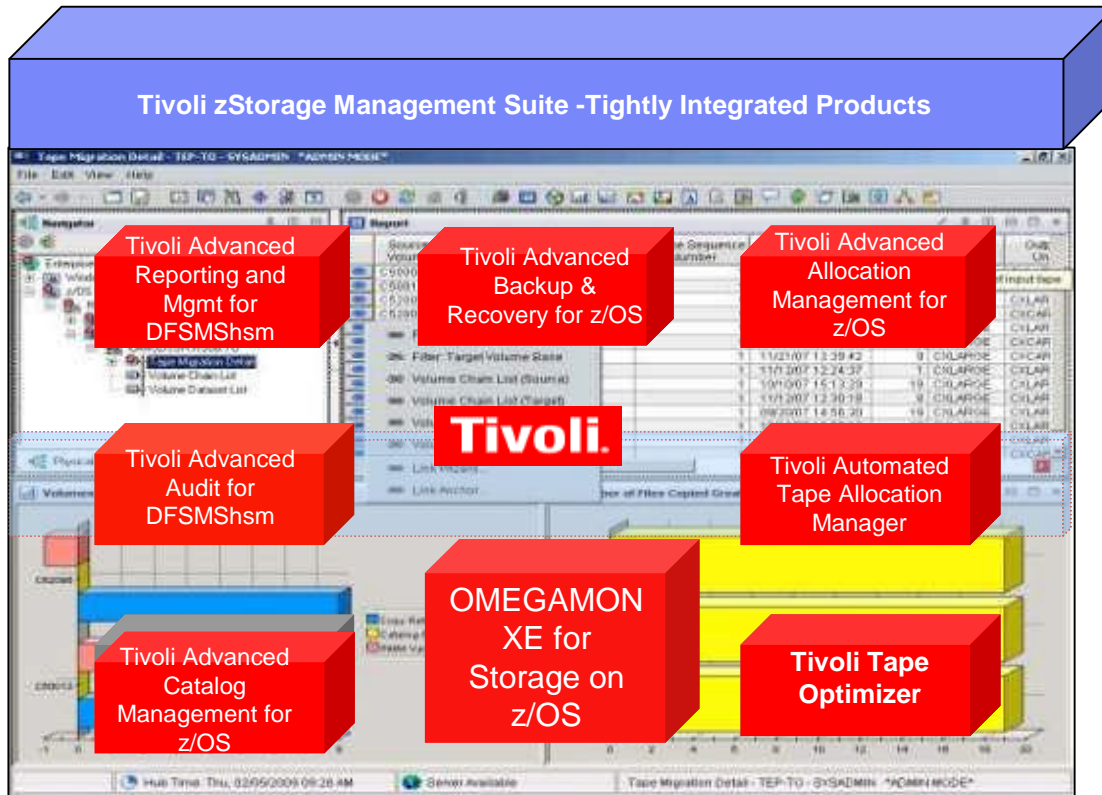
Tivoli zStorage Management Suite -Tightly Integrated Products

Tape Migration Detail - TEP-TO - SYSADMIN *ADMIN MODE*

File Edit View Help

Navigator

Report

Tivoli Advanced Reporting and Mgmt for DFSMShsm

Tivoli Advanced Backup & Recovery for z/OS

Tivoli Advanced Allocation Management for z/OS

Filter: Target Volume Base

Volume Chain List (Source)

Volume Chain List (Target)

Tape Migration Detail

Volume Chain List

Volume Dataset List

Tivoli.

Tivoli Advanced Audit for DFSMShsm

Tivoli Automated Tape Allocation Manager

Link Wizard

Link Anchor

OMEGAMON XE for Storage on z/OS

Tivoli Advanced Catalog Management for z/OS

Tivoli Tape Optimizer

Hub Time: Thu, 02/05/2009 09:28 AM

Server Available

Tape Migration Detail - TEP-TO - SYSADMIN *ADMIN MODE*